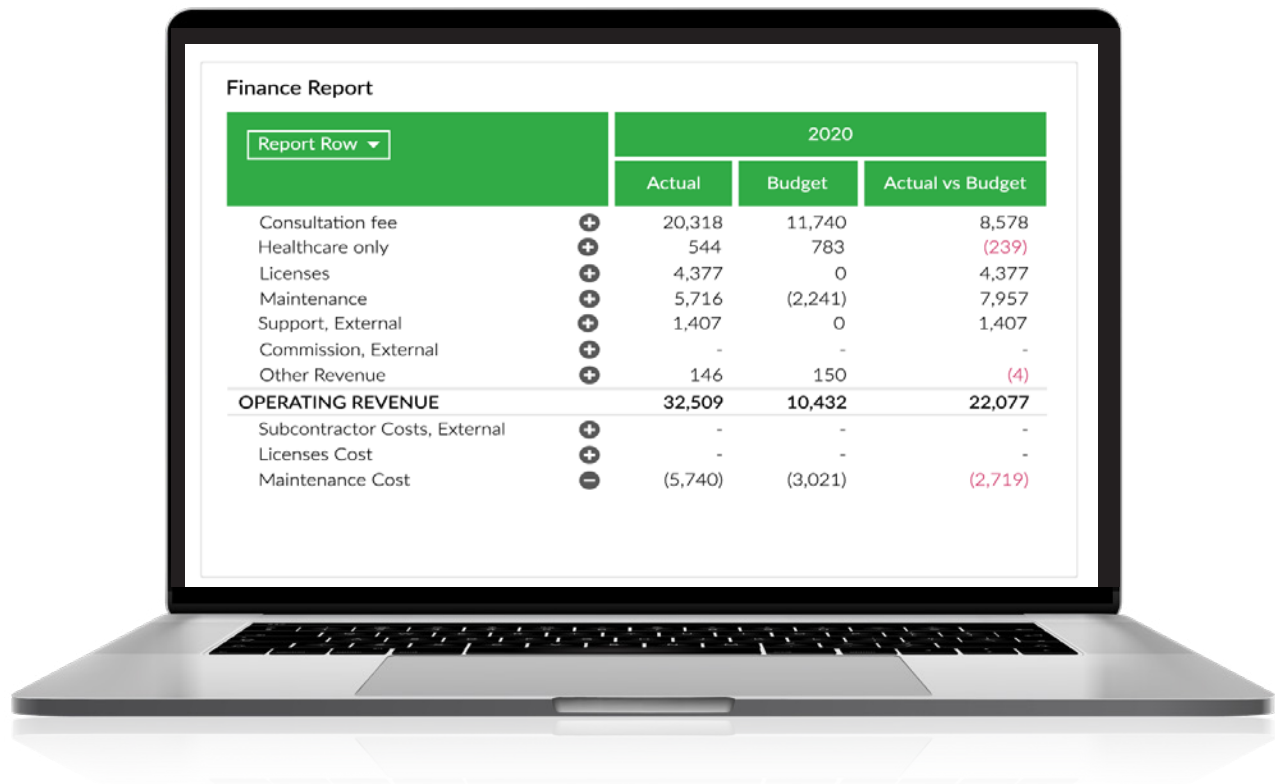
Finance Report

| Report Row | 2020 | | |
|---|---|---|---|
| | Actual | Budget | Actual vs Budget |
| Consultation fee | 20,318 | 11,740 | 8,578 |
| Healthcare only | 544 | 783 | (239) |
| Licenses | 4,377 | 0 | 4,377 |
| Maintenance | 5,716 | (2,241) | 7,957 |
| Support, External | 1,407 | 0 | 1,407 |
| Commission, External | - | - | - |
| Other Revenue | 146 | 150 | (4) |
| OPERATING REVENUE | 32,509 | 10,432 | 22,077 |
| Subcontractor Costs, External | - | - | - |
| Licenses Cost | - | - | - |
| Maintenance Cost | (5,740) | (3,021) | (2,719) |